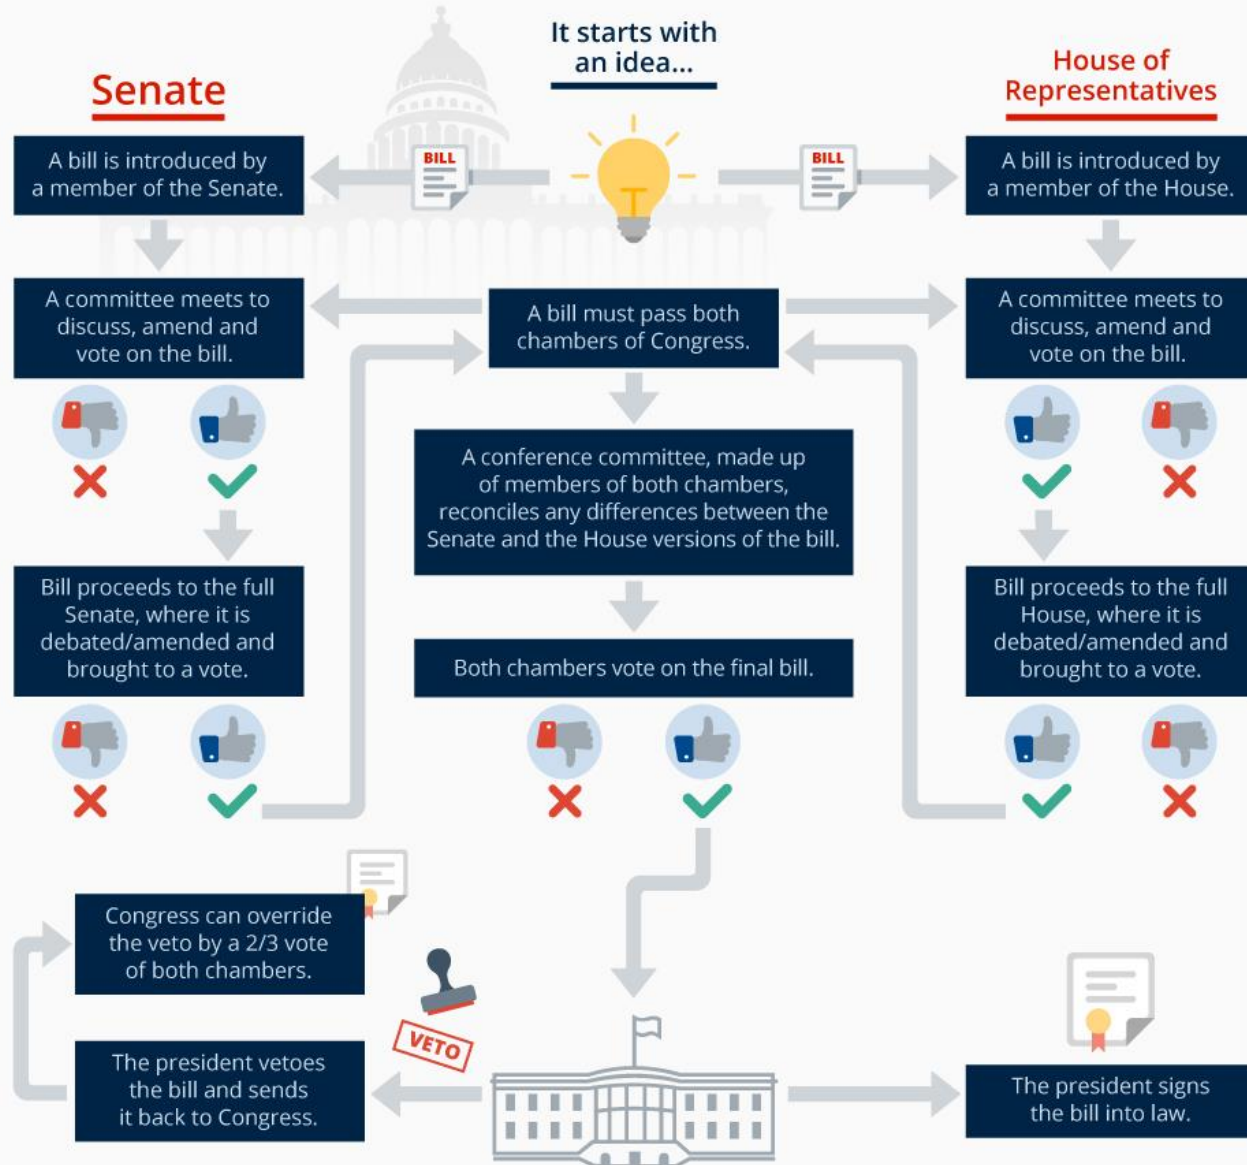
It starts with an idea...

Senate

House of Representatives

BILL

BILL

A bill is introduced by a member of the Senate.

A bill is introduced by a member of the House.

A committee meets to discuss, amend and vote on the bill.

A bill must pass both chambers of Congress.

A committee meets to discuss, amend and vote on the bill.

A conference committee, made up of members of both chambers, reconciles any differences between the Senate and the House versions of the bill.

Bill proceeds to the full Senate, where it is debated/amended and brought to a vote.

Both chambers vote on the final bill.

Bill proceeds to the full House, where it is debated/amended and brought to a vote.

Congress can override the veto by a 2/3 vote of both chambers.

VETO

The president vetoes the bill and sends it back to Congress.

The president signs the bill into law.